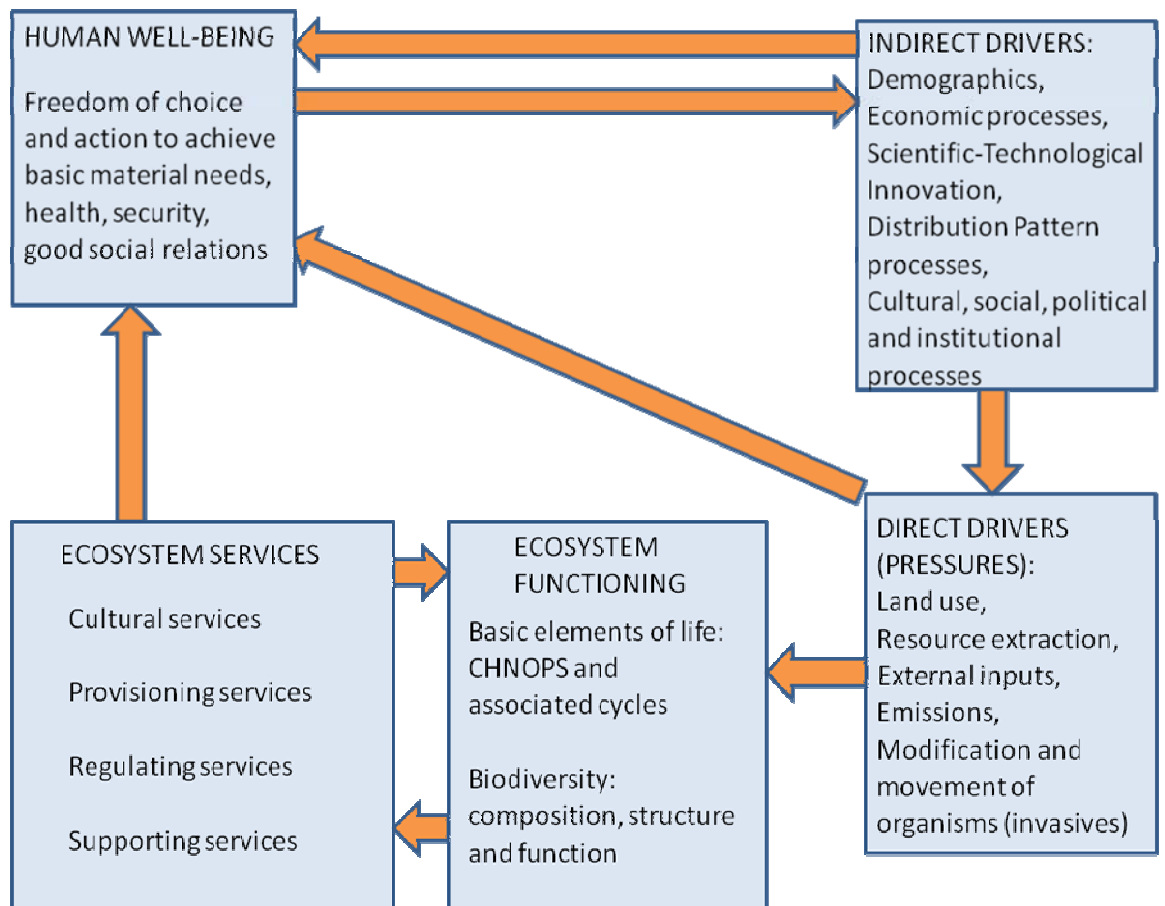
HUMAN WELL-BEING

Freedom of choice and action to achieve basic material needs, health, security, good social relations

INDIRECT DRIVERS:
Demographics, Economic processes, Scientific-Technological Innovation, Distribution Pattern processes, Cultural, social, political and institutional processes

ECOSYSTEM SERVICES

Cultural services

Provisioning services

Regulating services

Supporting services

ECOSYSTEM FUNCTIONING

Basic elements of life: CHNOPS and associated cycles

Biodiversity: composition, structure and function

DIRECT DRIVERS (PRESSURES):
Land use, Resource extraction, External inputs, Emissions, Modification and movement of organisms (invasives)